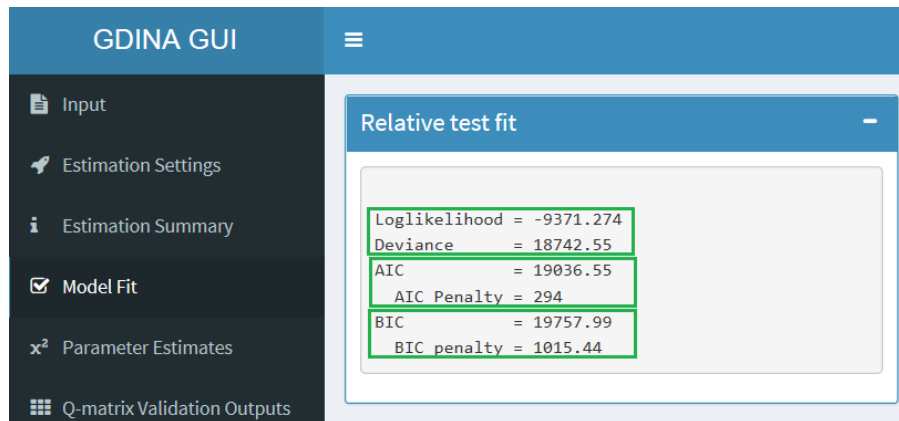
GDINA GUI

≡

Input

Estimation Settings

Estimation Summary

Model Fit

$x^2$ Parameter Estimates

Q-matrix Validation Outputs

Relative test fit

−

Loglikelihood = -9371.274
Deviance = 18742.55
AIC = 19036.55
AIC Penalty = 294
BIC = 19757.99
BIC penalty = 1015.44